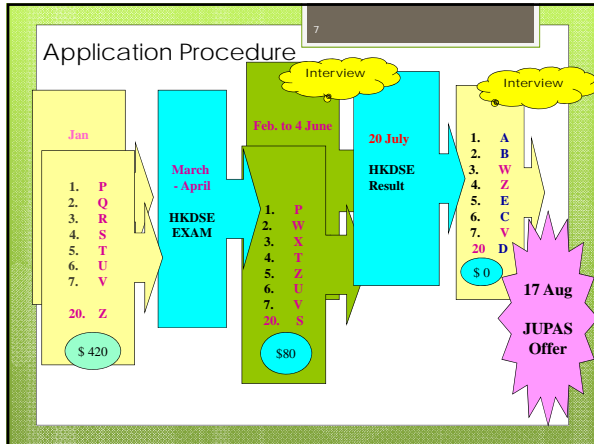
7

Application Procedure

Interview

Interview

Jan

1. P
2. Q
3. R
4. S
5. T
6. U
7. V

20. Z

$ 420

March - April

HKDSE EXAM

Feb. to 4 June

1. P
2. W
3. X
4. T
5. Z
6. U
7. V
20. S

$80

20 July

HKDSE Result

1. A
2. B
3. W
4. Z
5. E
6. C
7. V
20 D

$ 0

17 Aug

JUPAS Offer